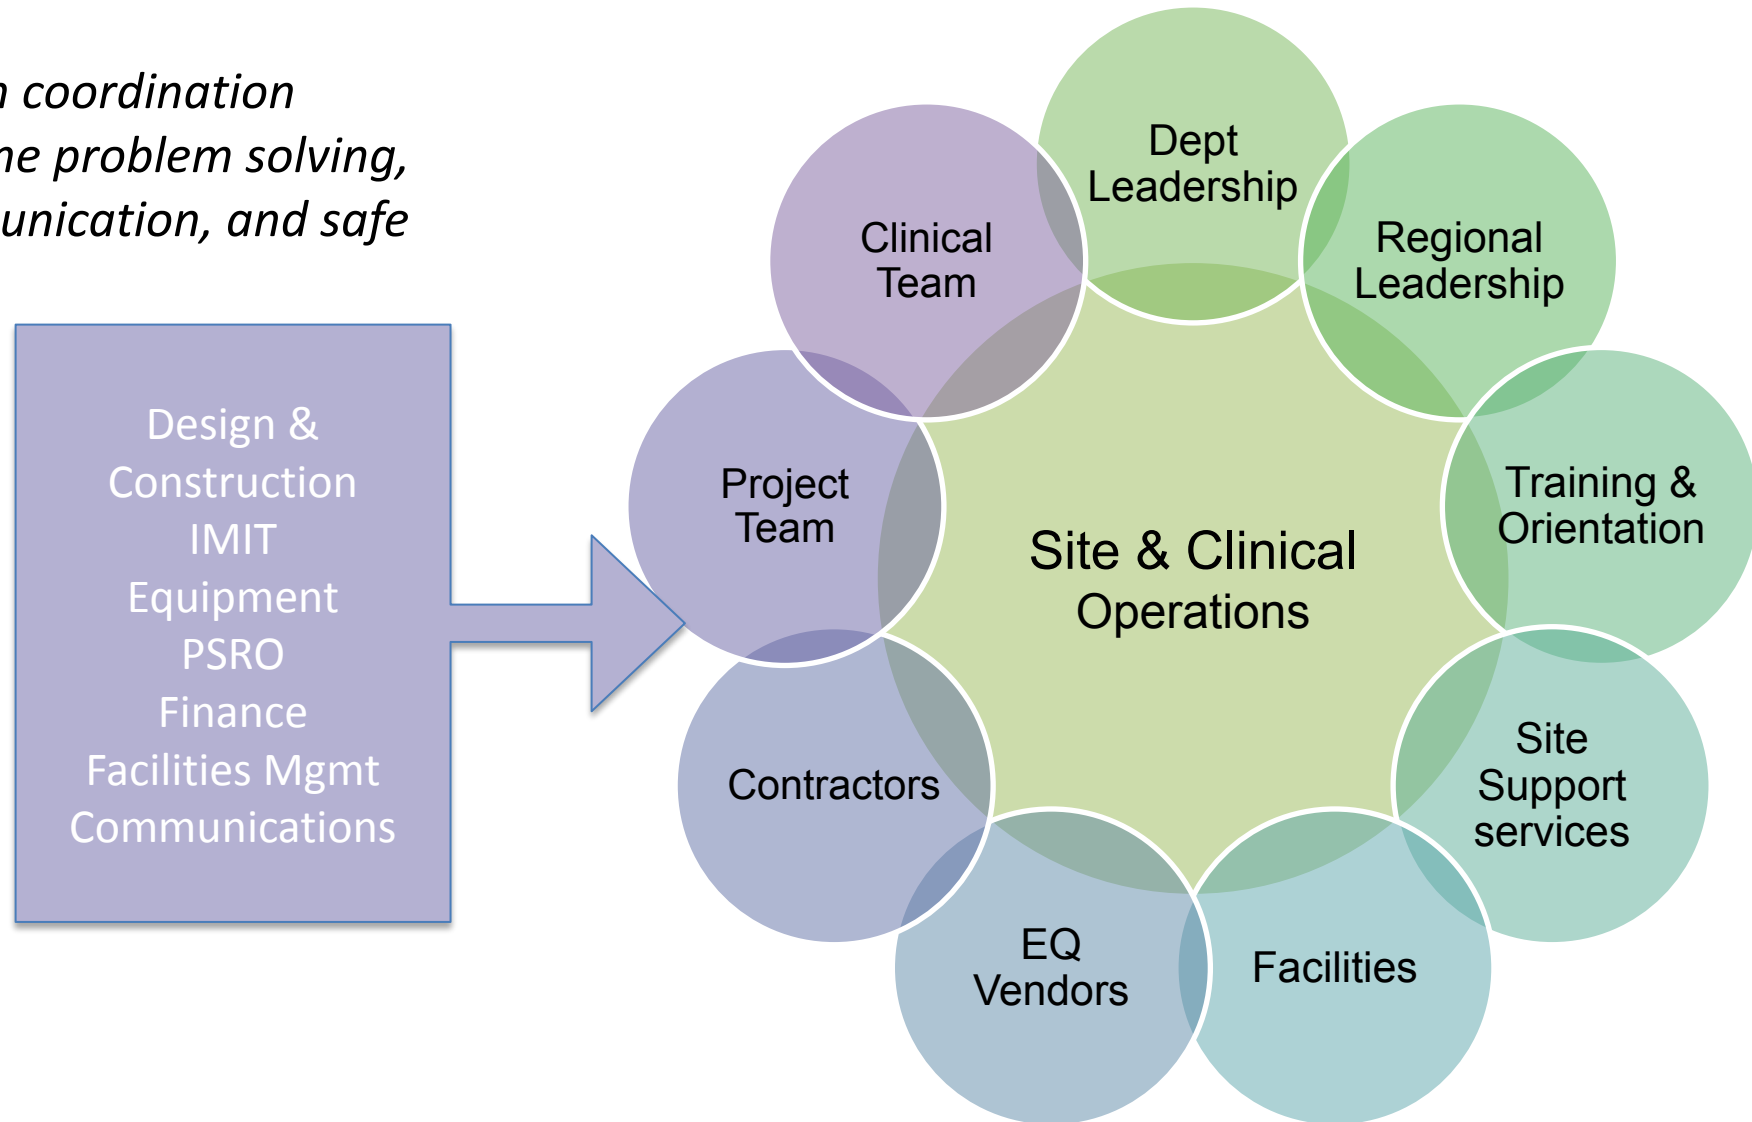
n coordination
ne problem solving,
unication, and safe

Design &
Construction
IMIT
Equipment
PSRO
Finance
Facilities Mgmt
Communications

Dept Leadership

Regional Leadership

Training & Orientation

Site Support services

Facilities

EQ Vendors

Contractors

Project Team

Clinical Team

Site & Clinical Operations